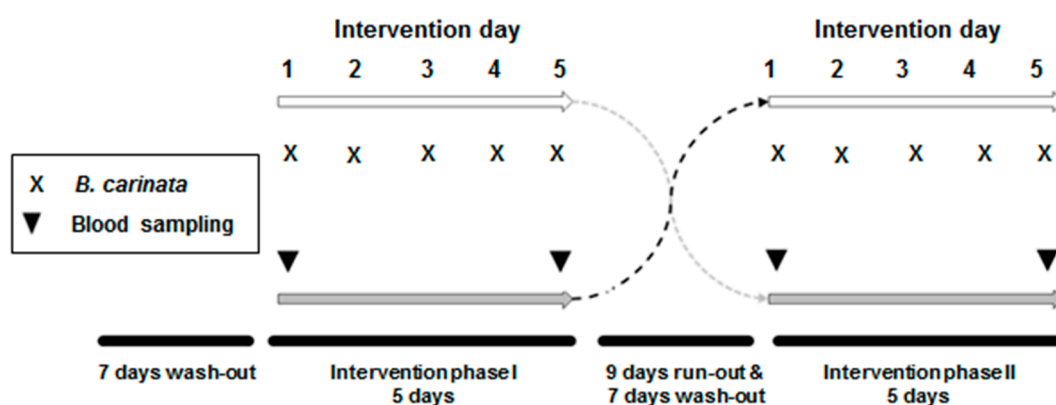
Intervention day

1 2 3 4 5

X X X X X

Intervention day

1 2 3 4 5

X X X X X

X *B. carinata*

▼ Blood sampling

▼ ▼ ▼ ▼

7 days wash-out

Intervention phase I
5 days

9 days run-out &
7 days wash-out

Intervention phase II
5 days